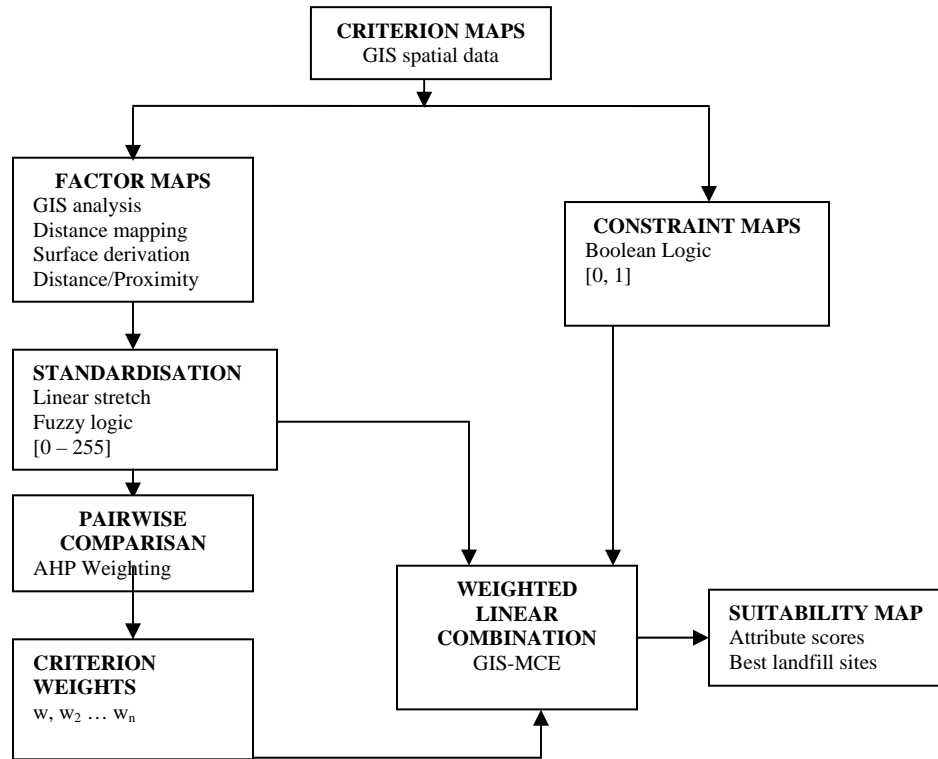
**CRITERION MAPS**
GIS spatial data

**FACTOR MAPS**
GIS analysis
Distance mapping
Surface derivation
Distance/Proximity

**CONSTRAINT MAPS**
Boolean Logic
[0, 1]

**STANDARDISATION**
Linear stretch
Fuzzy logic
[0 – 255]

**PAIRWISE COMPARISAN**
AHP Weighting

**CRITERION WEIGHTS**
w, $w_2$ … $w_n$

**WEIGHTED LINEAR COMBINATION**
GIS-MCE

**SUITABILITY MAP**
Attribute scores
Best landfill sites